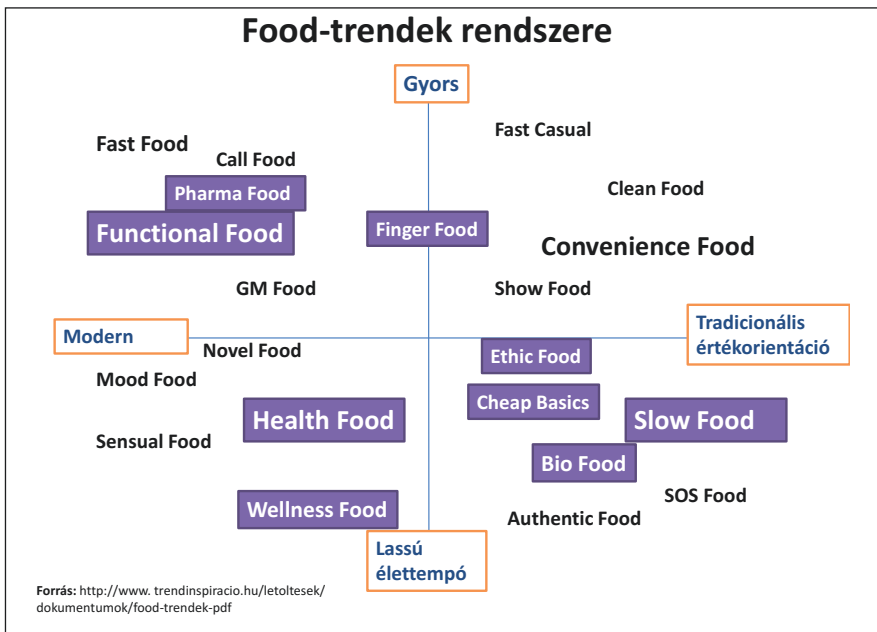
Food-trendek rendszere

Gyors

Fast Food
Call Food
Pharma Food
Functional Food
Finger Food
Fast Casual
Clean Food
Convenience Food
GM Food
Show Food

Modern
Novel Food
Tradicionális értékorientáció
Ethic Food
Mood Food
Cheap Basics
Health Food
Slow Food
Sensual Food
Bio Food
SOS Food
Wellness Food
Authentic Food

Lassú élettempó

Forrás: http://www. trendinspiracio.hu/letoltesek/dokumentumok/food-trendek-pdf